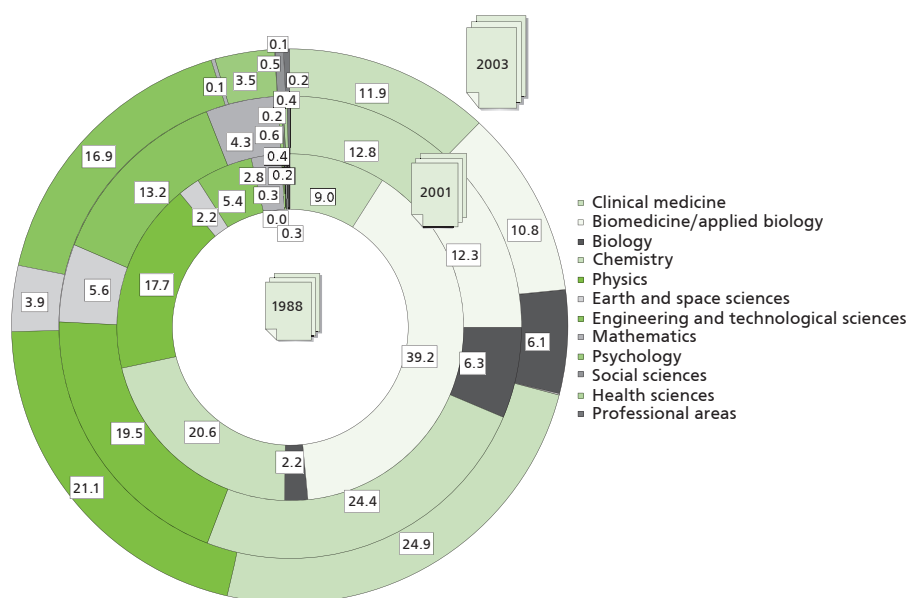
2003

2001

1988

0.1
0.5
0.2
3.5
0.1
11.9
0.4
0.2
4.3
0.6
16.9
12.8
0.4
13.2
2.8
0.2
5.4
0.3
2.2
9.0
0.0
0.3
10.8
12.3
3.9
5.6
17.7
6.1
39.2
6.3
19.5
20.6
2.2
24.4
21.1
24.9

Clinical medicine
Biomedicine/applied biology
Biology
Chemistry
Physics
Earth and space sciences
Engineering and technological sciences
Mathematics
Psychology
Social sciences
Health sciences
Professional areas